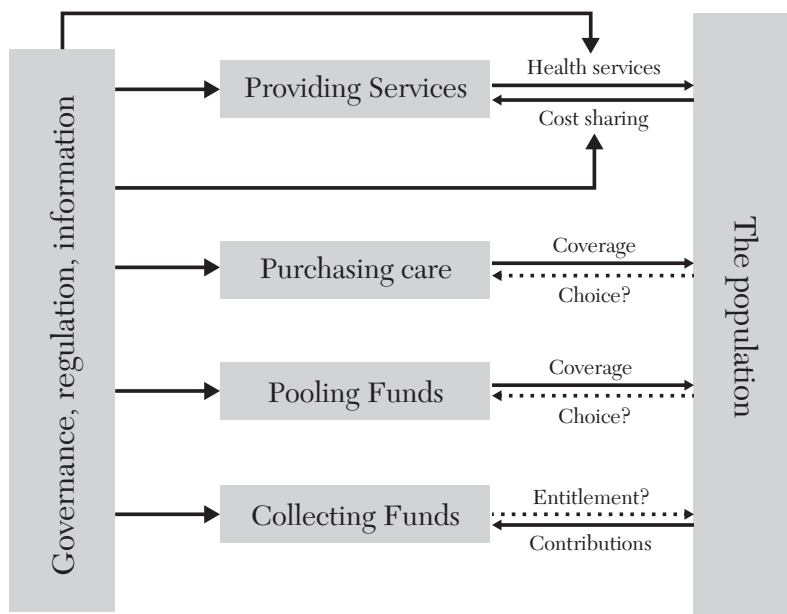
Governance, regulation, information

Providing Services

Health services

Cost sharing

Purchasing care

Coverage

Choice?

Pooling Funds

Coverage

Choice?

Collecting Funds

Entitlement?

Contributions

The population